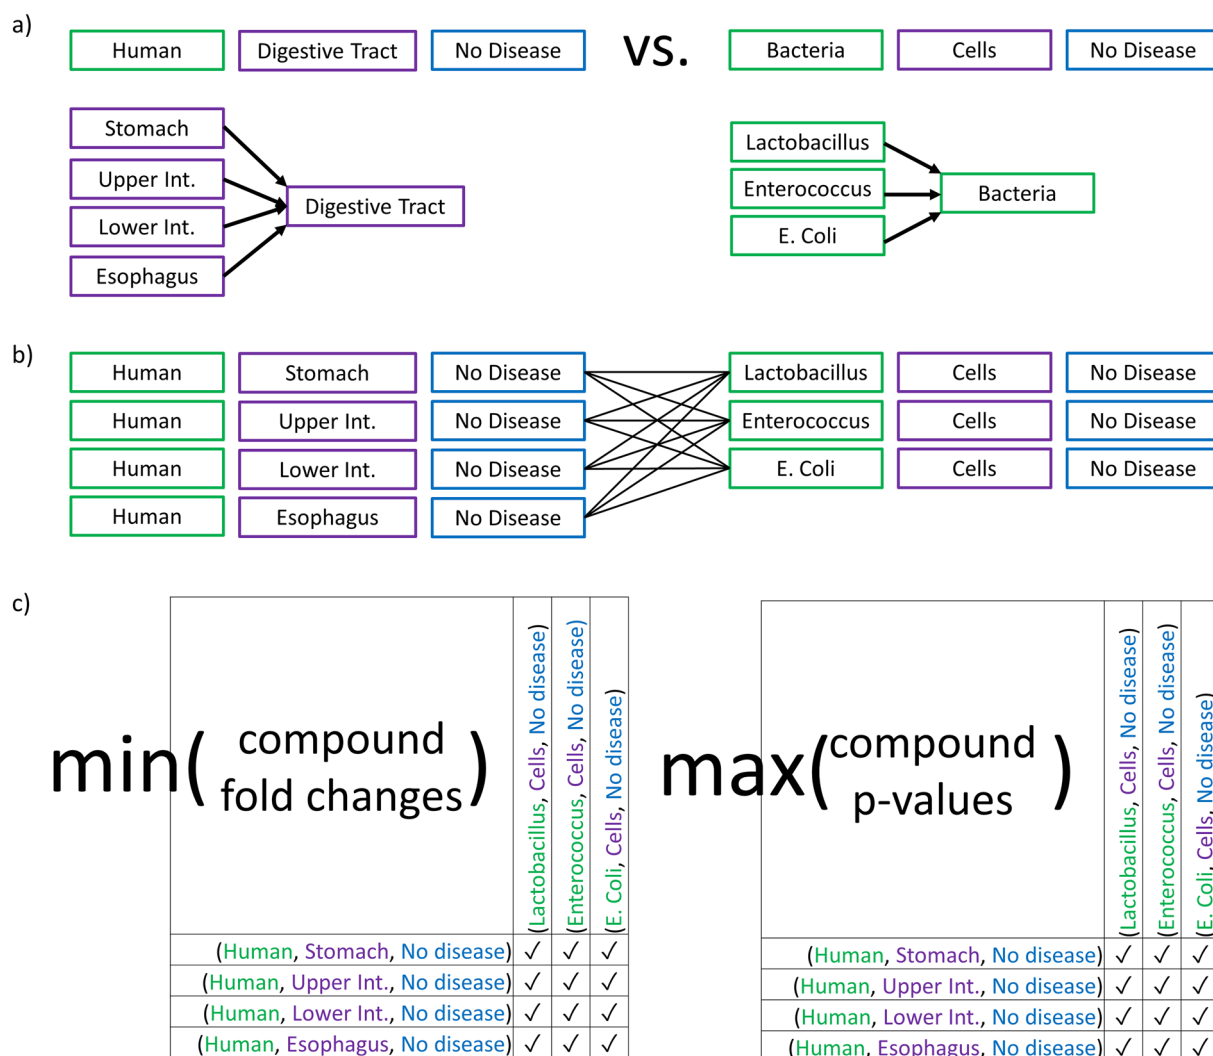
a)

Human | Digestive Tract | No Disease vs. Bacteria | Cells | No Disease

Stomach
Upper Int.
Lower Int.
Esophagus
Digestive Tract

Lactobacillus
Enterococcus
E. Coli
Bacteria

b)

Human | Stomach | No Disease
Human | Upper Int. | No Disease
Human | Lower Int. | No Disease
Human | Esophagus | No Disease

Lactobacillus | Cells | No Disease
Enterococcus | Cells | No Disease
E. Coli | Cells | No Disease

c)

min( compound fold changes )

| | (Lactobacillus, Cells, No disease) | (Enterococcus, Cells, No disease) | (E. Coli, Cells, No disease) |
|---|---|---|---|
| (Human, Stomach, No disease) | ✓ | ✓ | ✓ |
| (Human, Upper Int., No disease) | ✓ | ✓ | ✓ |
| (Human, Lower Int., No disease) | ✓ | ✓ | ✓ |
| (Human, Esophagus, No disease) | ✓ | ✓ | ✓ |

max( compound p-values )

| | (Lactobacillus, Cells, No disease) | (Enterococcus, Cells, No disease) | (E. Coli, Cells, No disease) |
|---|---|---|---|
| (Human, Stomach, No disease) | ✓ | ✓ | ✓ |
| (Human, Upper Int., No disease) | ✓ | ✓ | ✓ |
| (Human, Lower Int., No disease) | ✓ | ✓ | ✓ |
| (Human, Esophagus, No disease) | ✓ | ✓ | ✓ |